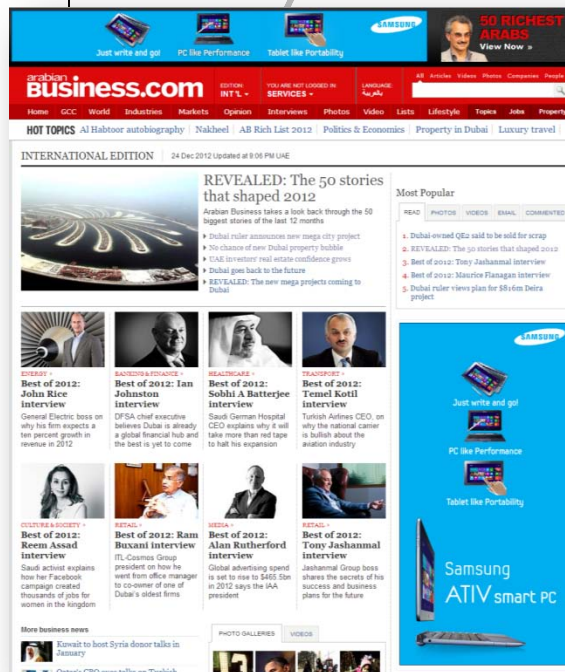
Just write and go! PC like Performance Tablet like Portability SAMSUNG

50 RICHEST ARABS View Now »

arabian Business.com

EDITION: INT'L ▾

YOU ARE NOT LOGGED IN. SERVICES ▾

LANGUAGE: بالعربية

All Articles Videos Photos Companies People

Home GCC World Industries Markets Opinion Interviews Photos Video Lists Lifestyle Topics Jobs Property

HOT TOPICS Al Habtoor autobiography | Nakheel | AB Rich List 2012 | Politics & Economics | Property in Dubai | Luxury travel

INTERNATIONAL EDITION 24 Dec 2012 Updated at 8:06 PM UAE

REVEALED: The 50 stories that shaped 2012

Arabian Business takes a look back through the 50 biggest stories of the last 12 months

Dubai ruler announces new mega city project
No chance of new Dubai property bubble
UAE investors' real estate confidence grows
Dubai goes back to the future
REVEALED: The new mega projects coming to Dubai

Most Popular

READ PHOTOS VIDEOS EMAIL COMMENTED

1. Dubai-owned QE2 said to be sold for scrap
2. REVEALED: The 50 stories that shaped 2012
3. Best of 2012: Tony Jashanmal interview
4. Best of 2012: Maurice Flanagan interview
5. Dubai ruler views plan for $816m Deira project

ENERGY »
Best of 2012: John Rice interview
General Electric boss on why his firm expects a ten percent growth in revenue in 2012

BANKING & FINANCE »
Best of 2012: Ian Johnston interview
DFSA chief executive believes Dubai is already a global financial hub and the best is yet to come

HEALTHCARE »
Best of 2012: Sobhi A Batterjee interview
Saudi German Hospital CEO explains why it will take more than red tape to halt his expansion

TRANSPORT »
Best of 2012: Temel Kotil interview
Turkish Airlines CEO, on why the national carrier is bullish about the aviation industry

CULTURE & SOCIETY »
Best of 2012: Reem Assad interview
Saudi activist explains how her Facebook campaign created thousands of jobs for women in the kingdom

RETAIL »
Best of 2012: Ram Buxani interview
ITL-Cosmos Group president on how he went from office manager to co-owner of one of Dubai's oldest firms

MEDIA »
Best of 2012: Alan Rutherford interview
Global advertising spend is set to rise to $465.5bn in 2012 says the IAA president

RETAIL »
Best of 2012: Tony Jashanmal interview
Jashanmal Group boss shares the secrets of his success and business plans for the future

SAMSUNG
Just write and go!
PC like Performance
Tablet like Portability
Samsung ATIV smart PC

More business news

Kuwait to host Syria donor talks in January

PHOTO GALLERIES VIDEOS